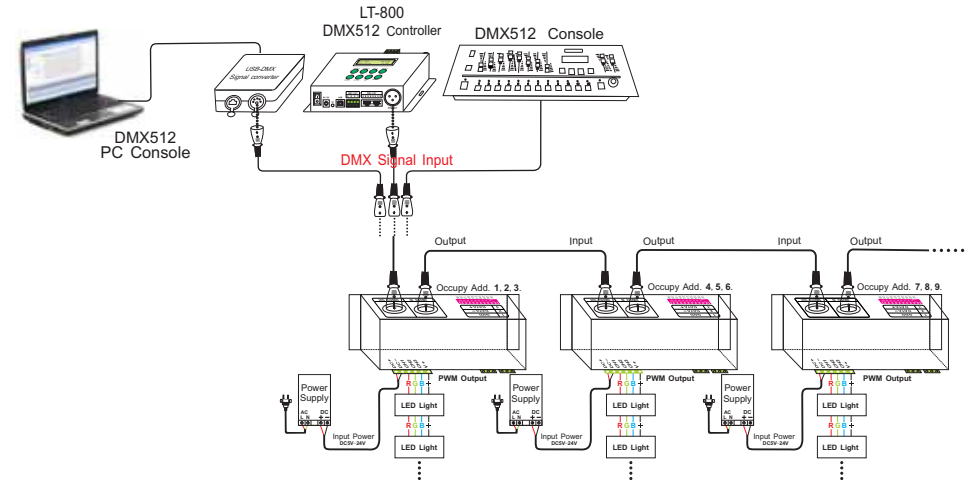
LT-800
DMX512 Controller

DMX512 Console

USB-DMX
Signal converter

DMX512
PC Console

DMX Signal Input

Output

Input

Output

Input

Output

Occupy Add. 1, 2, 3.

Occupy Add. 4, 5, 6.

Occupy Add. 7, 8, 9.

PWM Output

PWM Output

PWM Output

Power Supply

AC
L N

DC
+ -

Input Power
DC5V-24V

R G B +

LED Light

R G B +

LED Light

Power Supply

AC
L N

DC
+ -

Input Power
DC5V-24V

R G B +

LED Light

R G B +

LED Light

Power Supply

AC
L N

DC
+ -

Input Power
DC5V-24V

R G B +

LED Light

R G B +

LED Light